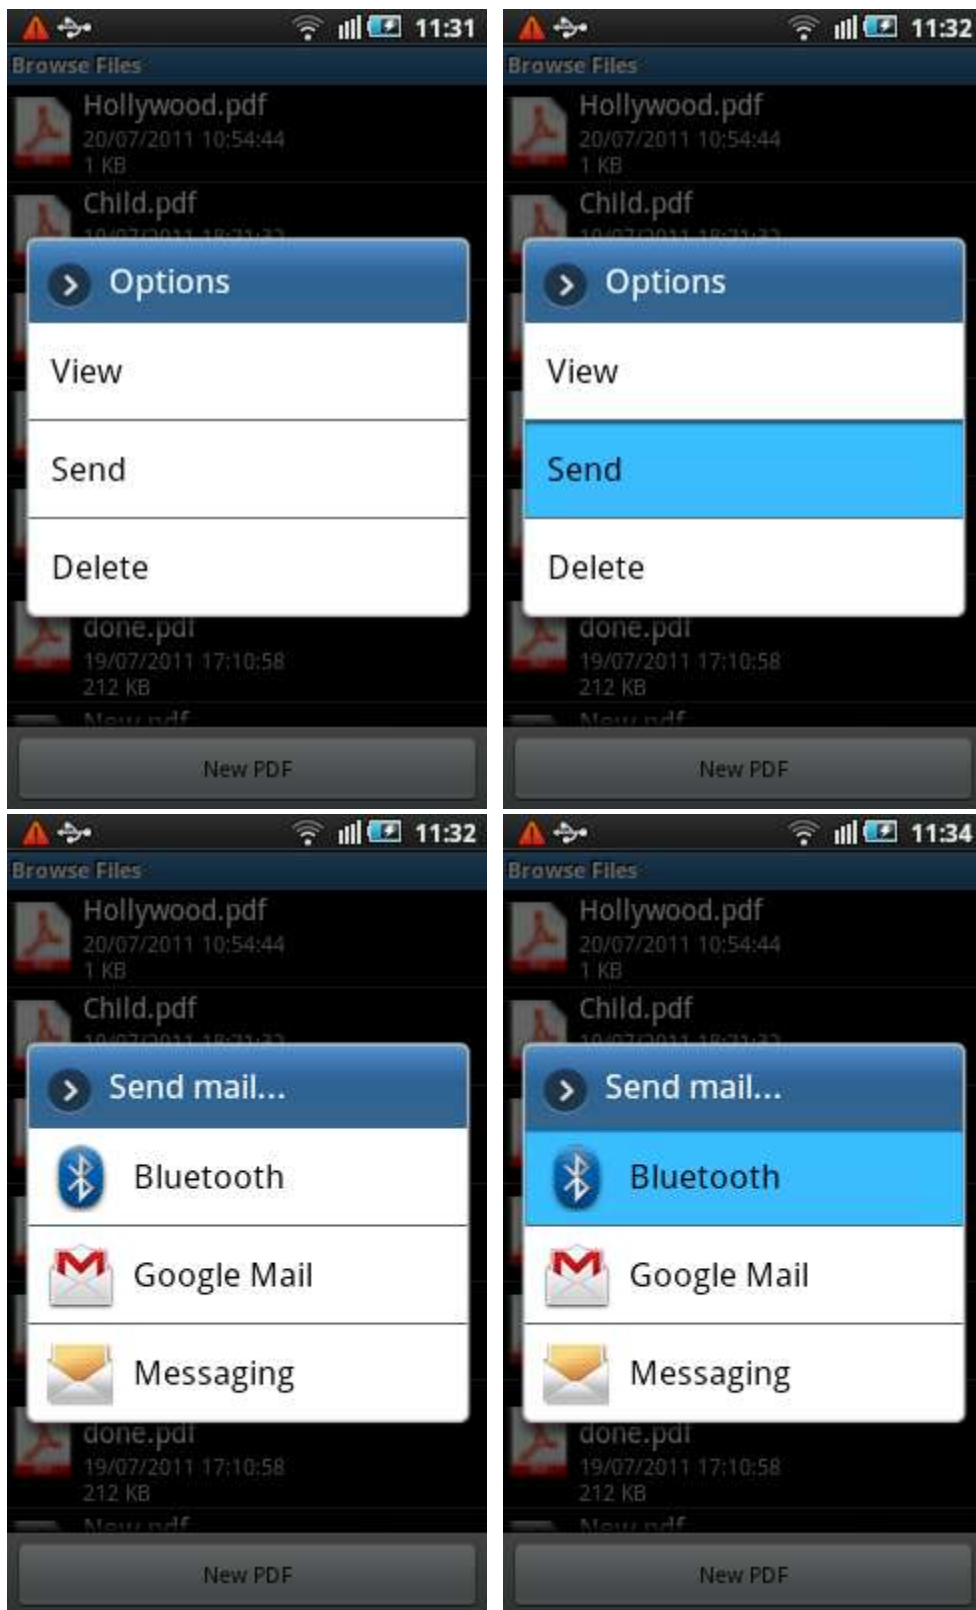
11:31

Browse Files

Hollywood.pdf
20/07/2011 10:54:44
1 KB

Child.pdf
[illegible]

Options

View

Send

Delete

done.pdf
19/07/2011 17:10:58
212 KB

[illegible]

New PDF

11:32

Browse Files

Hollywood.pdf
20/07/2011 10:54:44
1 KB

Child.pdf
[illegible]

Options

View

Send

Delete

done.pdf
19/07/2011 17:10:58
212 KB

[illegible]

New PDF

11:32

Browse Files

Hollywood.pdf
20/07/2011 10:54:44
1 KB

Child.pdf
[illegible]

Send mail...

Bluetooth

Google Mail

Messaging

done.pdf
19/07/2011 17:10:58
212 KB

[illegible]

New PDF

11:34

Browse Files

Hollywood.pdf
20/07/2011 10:54:44
1 KB

Child.pdf
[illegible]

Send mail...

Bluetooth

Google Mail

Messaging

done.pdf
19/07/2011 17:10:58
212 KB

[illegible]

New PDF